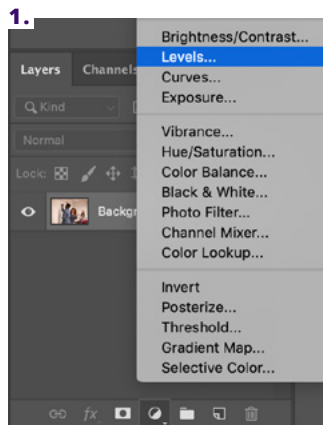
1.

Layers Channels

Kind

Normal

Lock:

Backgr

Brightness/Contrast...
Levels...
Curves...
Exposure...

Vibrance...
Hue/Saturation...
Color Balance...
Black & White...
Photo Filter...
Channel Mixer...
Color Lookup...

Invert
Posterize...
Threshold...
Gradient Map...
Selective Color...

fx